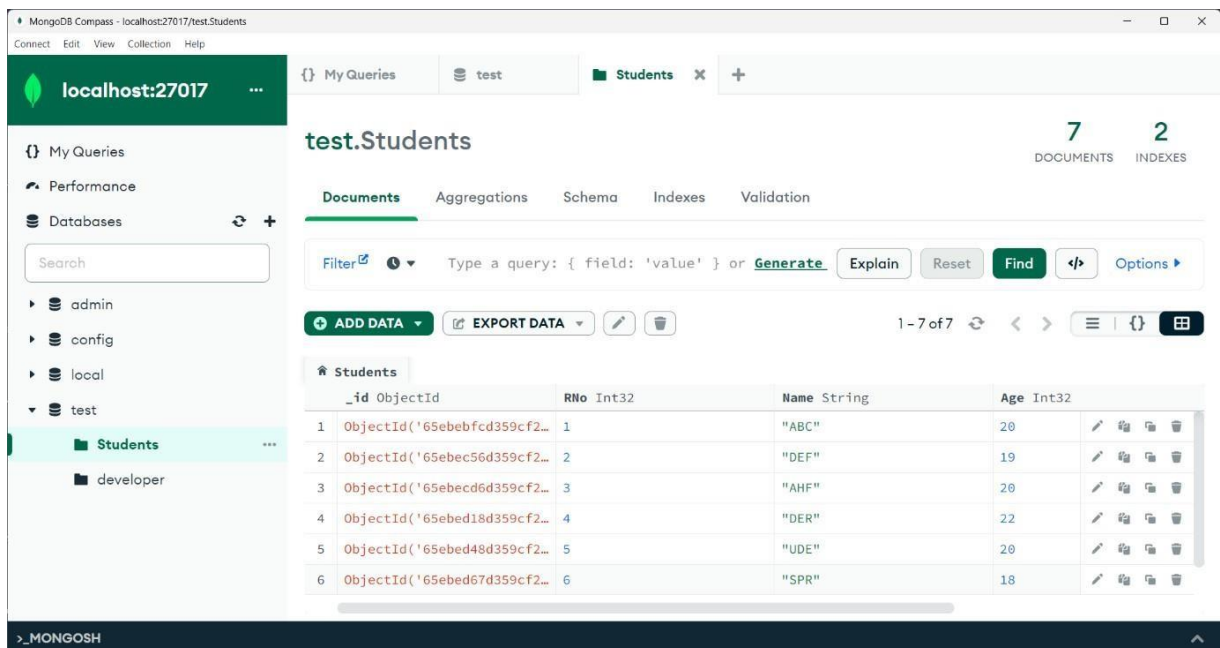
MongoDB Compass - localhost:27017/test.Students

Connect Edit View Collection Help

localhost:27017 ...

{} My Queries

Performance

Databases

Search

admin

config

local

test

Students ...

developer

{} My Queries test Students × +

test.Students

7 DOCUMENTS 2 INDEXES

Documents Aggregations Schema Indexes Validation

Filter Type a query: { field: 'value' } or Generate Explain Reset Find </> Options ▸

ADD DATA ▾ EXPORT DATA ▾

1 - 7 of 7

Students

| | _id ObjectId | RNo Int32 | Name String | Age Int32 |
|---|---|---|---|---|
| 1 | ObjectId('65ebebfcd359cf2… | 1 | "ABC" | 20 |
| 2 | ObjectId('65ebec56d359cf2… | 2 | "DEF" | 19 |
| 3 | ObjectId('65ebecd6d359cf2… | 3 | "AHF" | 20 |
| 4 | ObjectId('65ebed18d359cf2… | 4 | "DER" | 22 |
| 5 | ObjectId('65ebed48d359cf2… | 5 | "UDE" | 20 |
| 6 | ObjectId('65ebed67d359cf2… | 6 | "SPR" | 18 |

>_MONGOSH